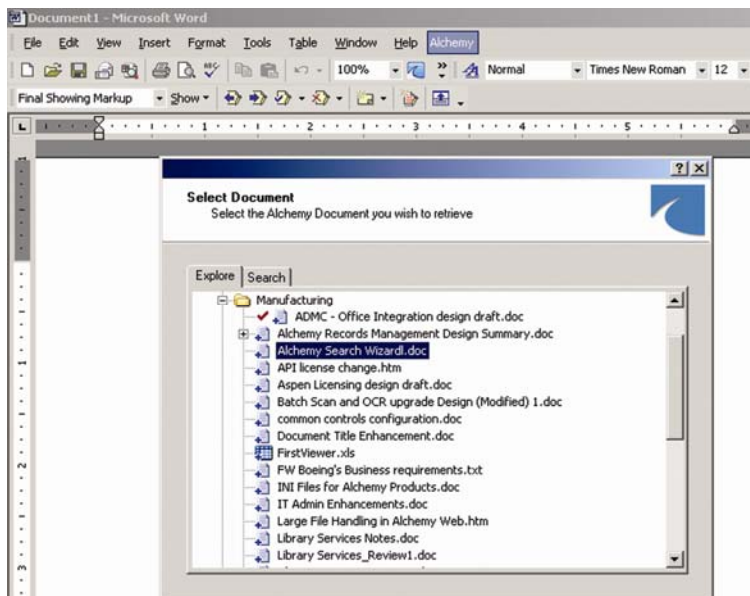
Document1 - Microsoft Word

File Edit View Insert Format Tools Table Window Help Alchemy

100% Normal Times New Roman 12

Final Showing Markup Show

1 2 3 4 5

? X

Select Document
Select the Alchemy Document you wish to retrieve

Explore Search

Manufacturing
ADMC - Office Integration design draft.doc
Alchemy Records Management Design Summary.doc
Alchemy Search Wizardl.doc
API license change.htm
Aspen Licensing design draft.doc
Batch Scan and OCR upgrade Design (Modified) 1.doc
common controls configuration.doc
Document Title Enhancement.doc
FirstViewer.xls
FW Boeing's Business requirements.txt
INI Files for Alchemy Products.doc
IT Admin Enhancements.doc
Large File Handling in Alchemy Web.htm
Library Services Notes.doc
Library Services_Review1.doc